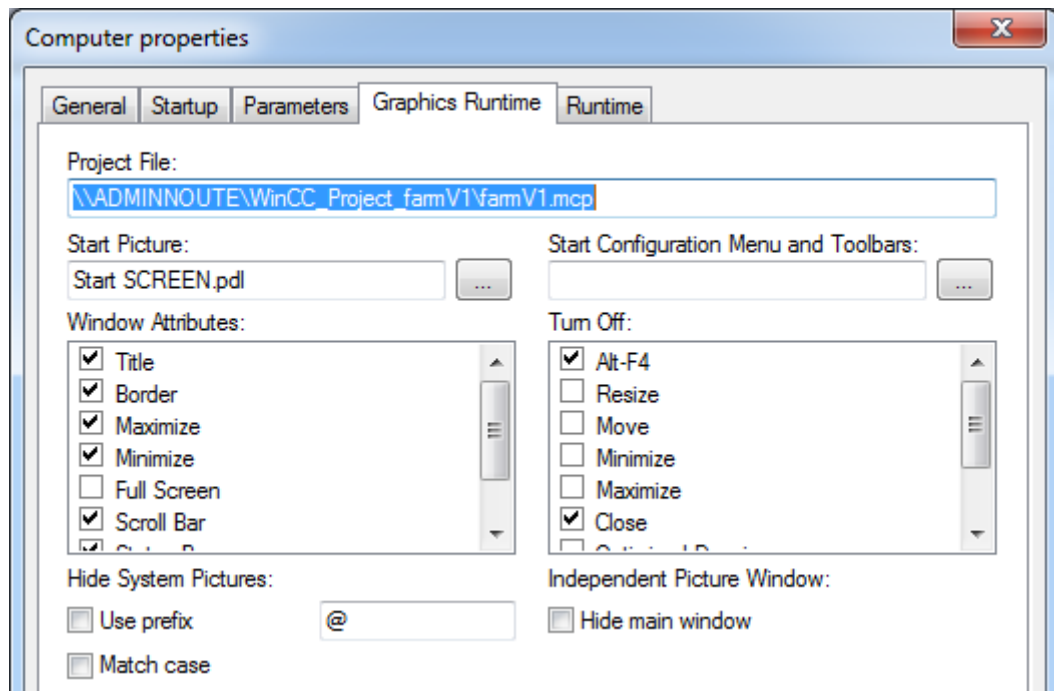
Computer properties

X

General | Startup | Parameters | Graphics Runtime | Runtime

Project File:

\\ADMINNOUTE\WinCC_Project_farmV1\farmV1.mcp

Start Picture:

Start SCREEN.pdl

...

Start Configuration Menu and Toolbars:

...

Window Attributes:

Title
Border
Maximize
Minimize
Full Screen
Scroll Bar
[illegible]

Turn Off:

Alt-F4
Resize
Move
Minimize
Maximize
Close
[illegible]

Hide System Pictures:

Use prefix

@

Match case

Independent Picture Window:

Hide main window